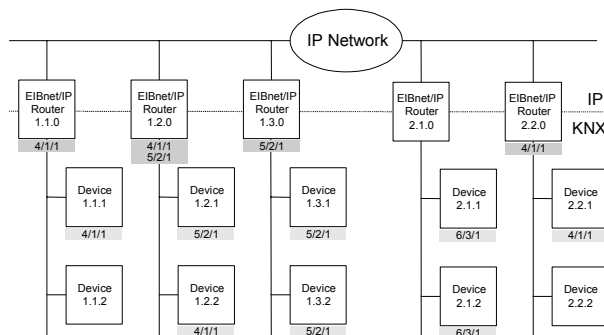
IP Network

EIBnet/IP Router 1.1.0
4/1/1

EIBnet/IP Router 1.2.0
4/1/1
5/2/1

EIBnet/IP Router 1.3.0
5/2/1

EIBnet/IP Router 2.1.0

EIBnet/IP Router 2.2.0
4/1/1

IP
KNX

Device 1.1.1
4/1/1

Device 1.2.1
5/2/1

Device 1.3.1
5/2/1

Device 2.1.1
6/3/1

Device 2.2.1
4/1/1

Device 1.1.2

Device 1.2.2
4/1/1

Device 1.3.2
5/2/1

Device 2.1.2
6/3/1

Device 2.2.2